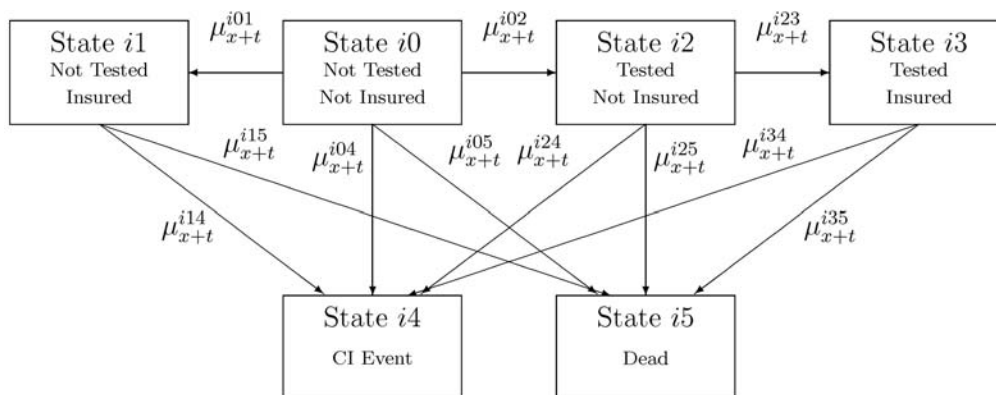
State $i1$
Not Tested
Insured

$\mu_{x+t}^{i01}$

State $i0$
Not Tested
Not Insured

$\mu_{x+t}^{i02}$

State $i2$
Tested
Not Insured

$\mu_{x+t}^{i23}$

State $i3$
Tested
Insured

$\mu_{x+t}^{i15}$

$\mu_{x+t}^{i04}$

$\mu_{x+t}^{i05}$

$\mu_{x+t}^{i24}$

$\mu_{x+t}^{i25}$

$\mu_{x+t}^{i34}$

$\mu_{x+t}^{i14}$

$\mu_{x+t}^{i35}$

State $i4$
CI Event

State $i5$
Dead